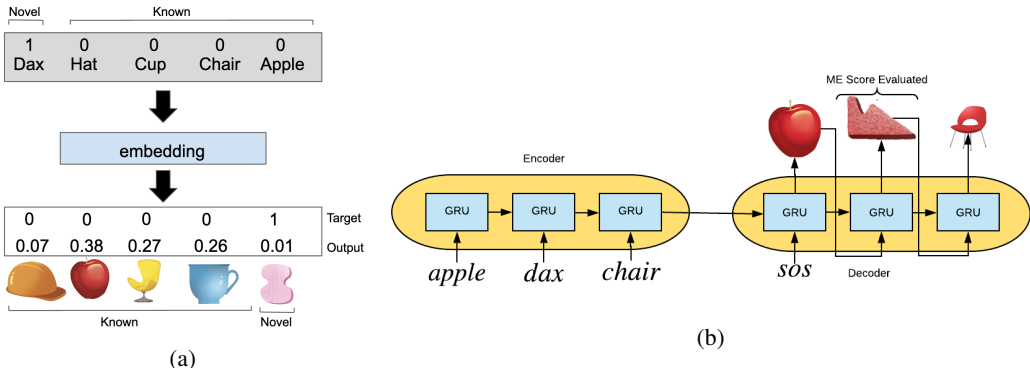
Novel
Known

| 1 | 0 | 0 | 0 | 0 |
|---|---|---|---|---|
| Dax | Hat | Cup | Chair | Apple |

embedding

| 0 | 0 | 0 | 0 | 1 | Target |
|---|---|---|---|---|---|
| 0.07 | 0.38 | 0.27 | 0.26 | 0.01 | Output |

Known
Novel

(a)

ME Score Evaluated

Encoder

GRU GRU GRU

apple dax chair

GRU GRU GRU

sos

Decoder

(b)